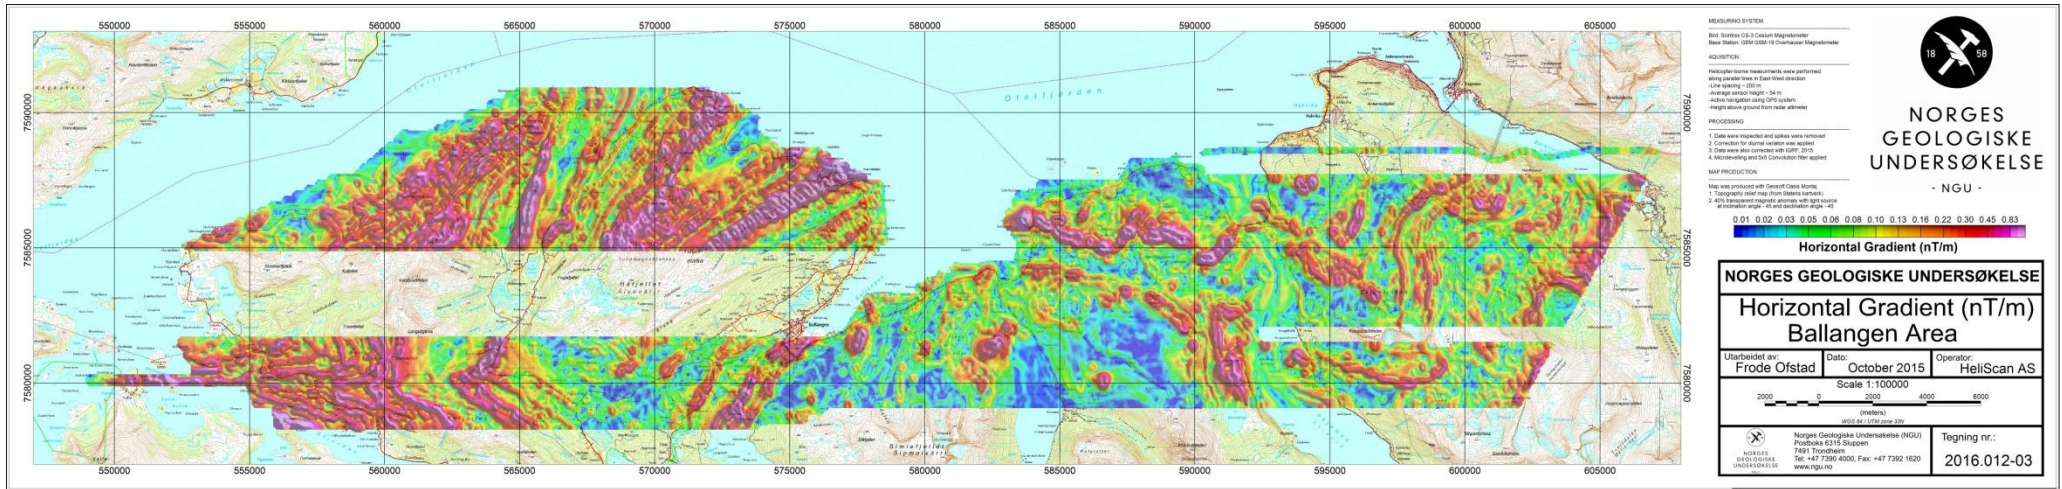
550000 555000 560000 565000 570000 575000 580000 585000 590000 595000 600000 605000

7590000
7585000
7580000

MEASURING SYSTEM

Bird: Scintrex CS-3 Cesium Magnetometer
Base Station: GEM GSM-19 Overhauser Magnetometer

AQUISITION

Helicopter-borne measurements were performed along parallel lines in East-West direction
-Line spacing ~ 200 m
-Average sensor height ~ 54 m
-Active navigation using GPS system
-Height above ground from radar altimeter

PROCESSING

1. Data were inspected and spikes were removed
2. Correction for diurnal variation was applied
3. Data were also corrected with IGRF, 2015
4. Microlevelling and 5x5 Convolution filter applied

MAP PRODUCTION

Map was produced with Geosoft Oasis Montaj
1. Topography relief map (from Statens kartverk)
2. 40% transparent magnetic anomaly with light source at inclination angle - 45 and declination angle - 45

18 58

NORGES GEOLOGISKE UNDERSØKELSE
- NGU -

0.01 0.02 0.03 0.05 0.06 0.08 0.10 0.13 0.16 0.22 0.30 0.45 0.83
Horizontal Gradient (nT/m)

NORGES GEOLOGISKE UNDERSØKELSE

Horizontal Gradient (nT/m)
Ballangen Area

| Utarbeidet av: Frode Ofstad | Dato: October 2015 | Operator: HeliScan AS |

Scale 1:100000
2000 0 2000 4000 6000
(meters)
WGS 84 / UTM zone 33N

NORGES GEOLOGISKE UNDERSØKELSE
Norges Geologiske Undersøkelse (NGU)
Postboks 6315 Sluppen
7491 Trondheim
Tel: +47 7390 4000, Fax: +47 7392 1620
www.ngu.no

Tegning nr.:
2016.012-03

Ofotfjorden
Ballangen
Håfjellet